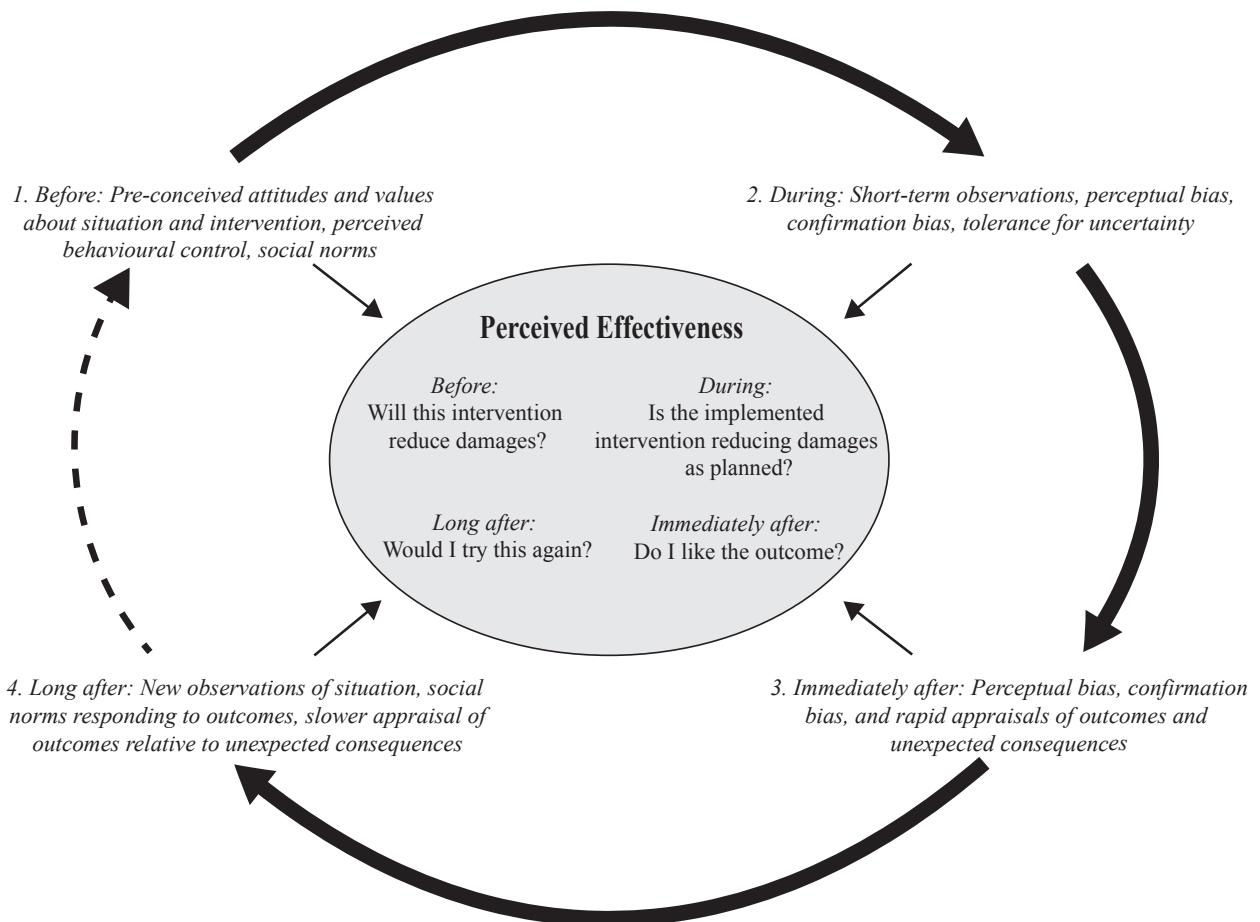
1. Before: Pre-conceived attitudes and values about situation and intervention, perceived behavioural control, social norms

2. During: Short-term observations, perceptual bias, confirmation bias, tolerance for uncertainty

Perceived Effectiveness

Before:
Will this intervention reduce damages?

During:
Is the implemented intervention reducing damages as planned?

Long after:
Would I try this again?

Immediately after:
Do I like the outcome?

4. Long after: New observations of situation, social norms responding to outcomes, slower appraisal of outcomes relative to unexpected consequences

3. Immediately after: Perceptual bias, confirmation bias, and rapid appraisals of outcomes and unexpected consequences